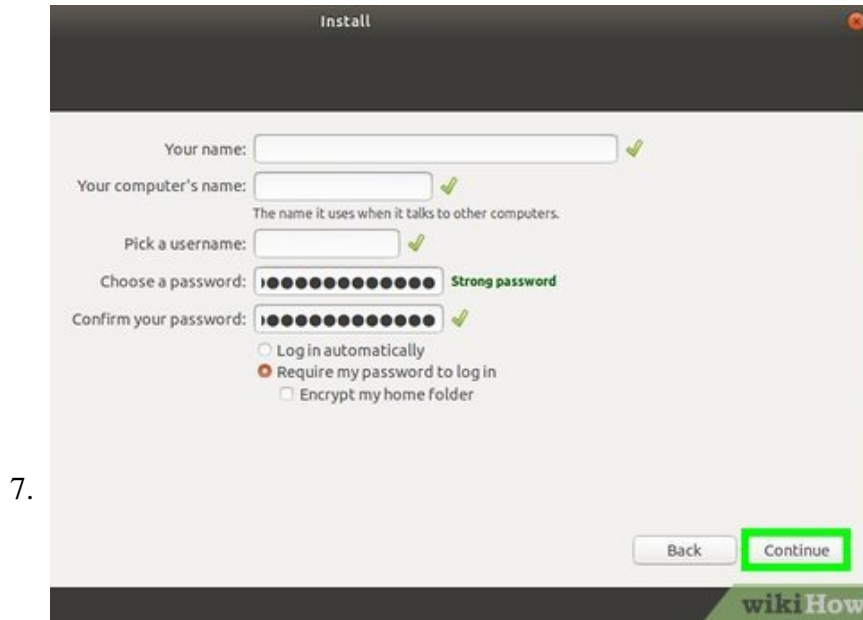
Install

Your name:

Your computer's name:

The name it uses when it talks to other computers.

Pick a username:

Choose a password: ●●●●●●●●●●●●● Strong password

Confirm your password: ●●●●●●●●●●●●●

Log in automatically

Require my password to log in

Encrypt my home folder

7.

Back

Continue

wikiHow